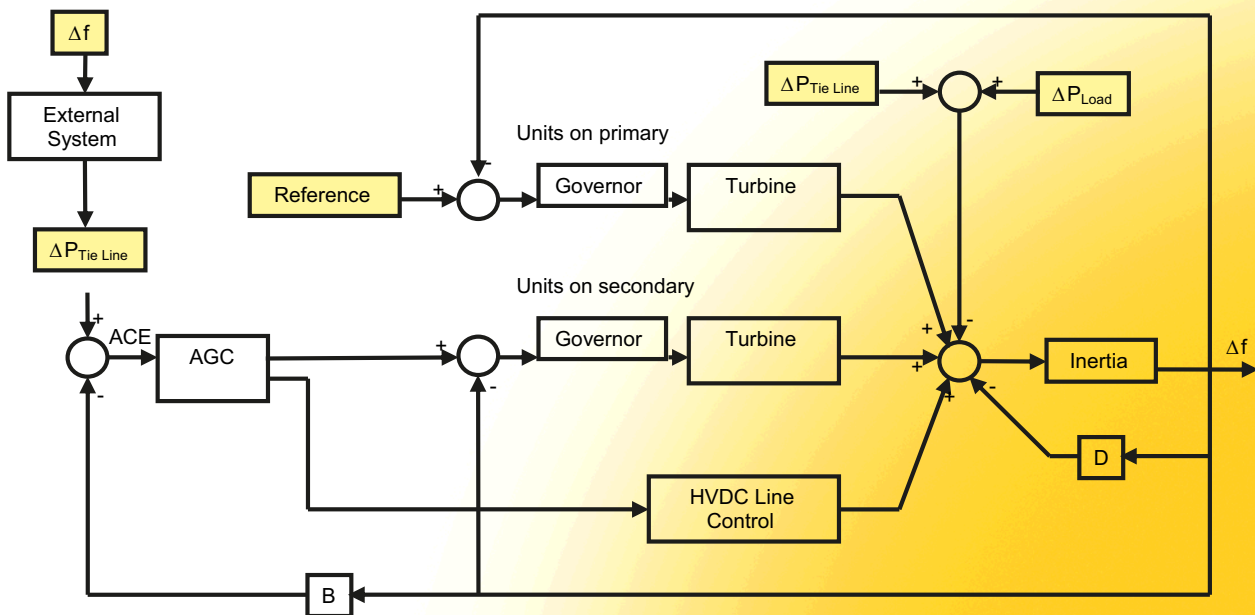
$\Delta$f

External System

$\Delta P_{Tie\ Line}$

+

ACE

-

AGC

$\Delta P_{Tie\ Line}$

+

+

$\Delta P_{Load}$

Units on primary

-

Reference

+

Governor

Turbine

Units on secondary

+

Governor

Turbine

-

+

-

+

+

Inertia

$\Delta$f

-

D

HVDC Line Control

B